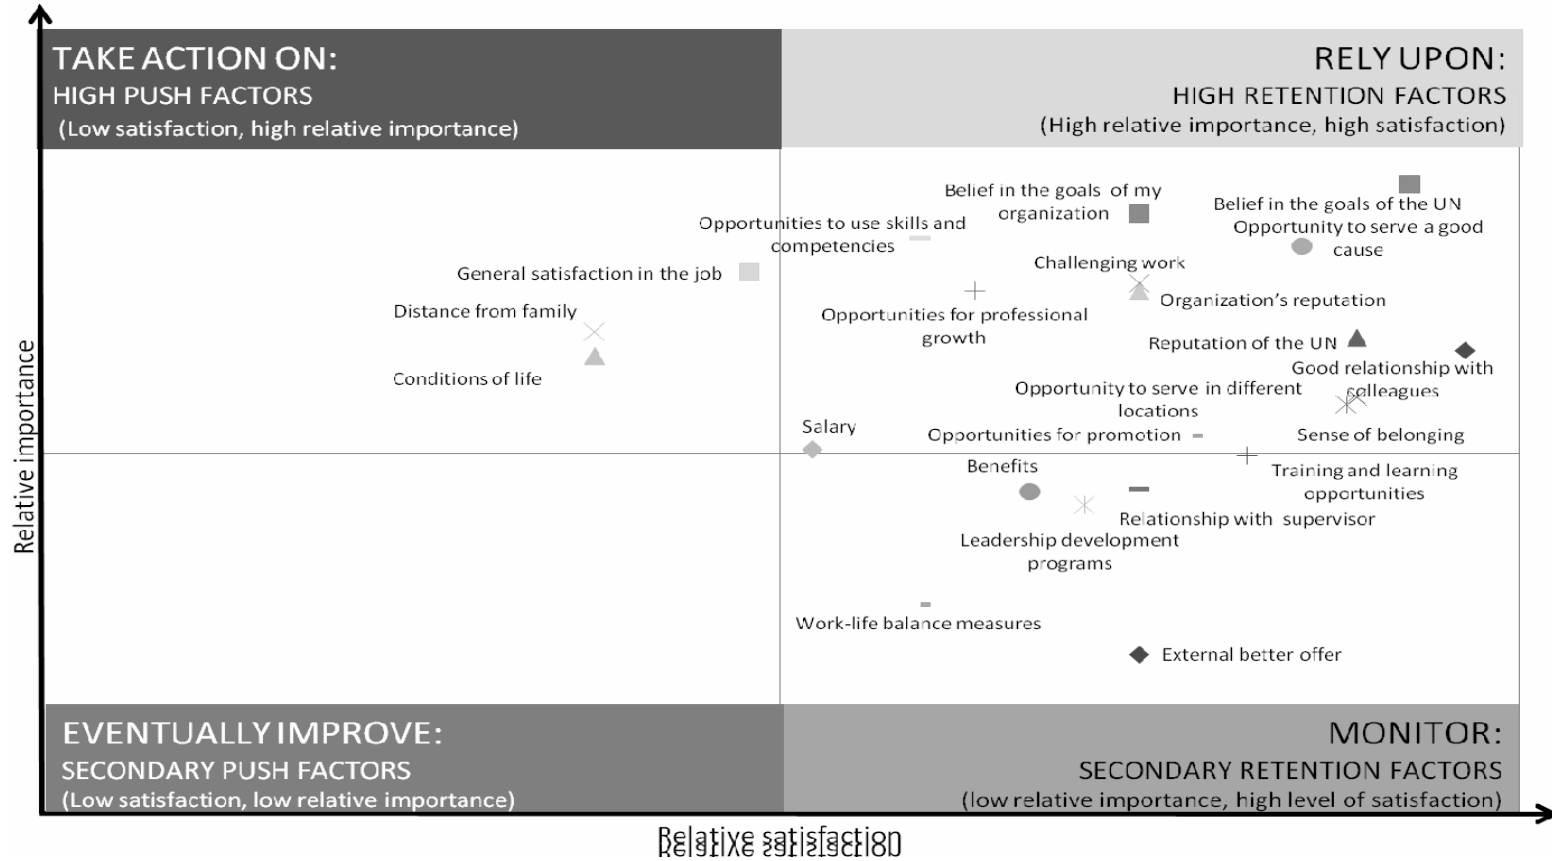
TAKE ACTION ON:
HIGH PUSH FACTORS
(Low satisfaction, high relative importance)

RELY UPON:
HIGH RETENTION FACTORS
(High relative importance, high satisfaction)

Belief in the goals of my organization

Belief in the goals of the UN

Opportunity to serve a good cause

Opportunities to use skills and competencies

General satisfaction in the job

Challenging work

Organization's reputation

Distance from family

Opportunities for professional growth

Reputation of the UN

Good relationship with colleagues

Conditions of life

Opportunity to serve in different locations

Relative importance

Salary

Opportunities for promotion

Sense of belonging

Benefits

Training and learning opportunities

Relationship with supervisor

Leadership development programs

Work-life balance measures

External better offer

EVENTUALLY IMPROVE:
SECONDARY PUSH FACTORS
(Low satisfaction, low relative importance)

MONITOR:
SECONDARY RETENTION FACTORS
(low relative importance, high level of satisfaction)

Relative satisfaction